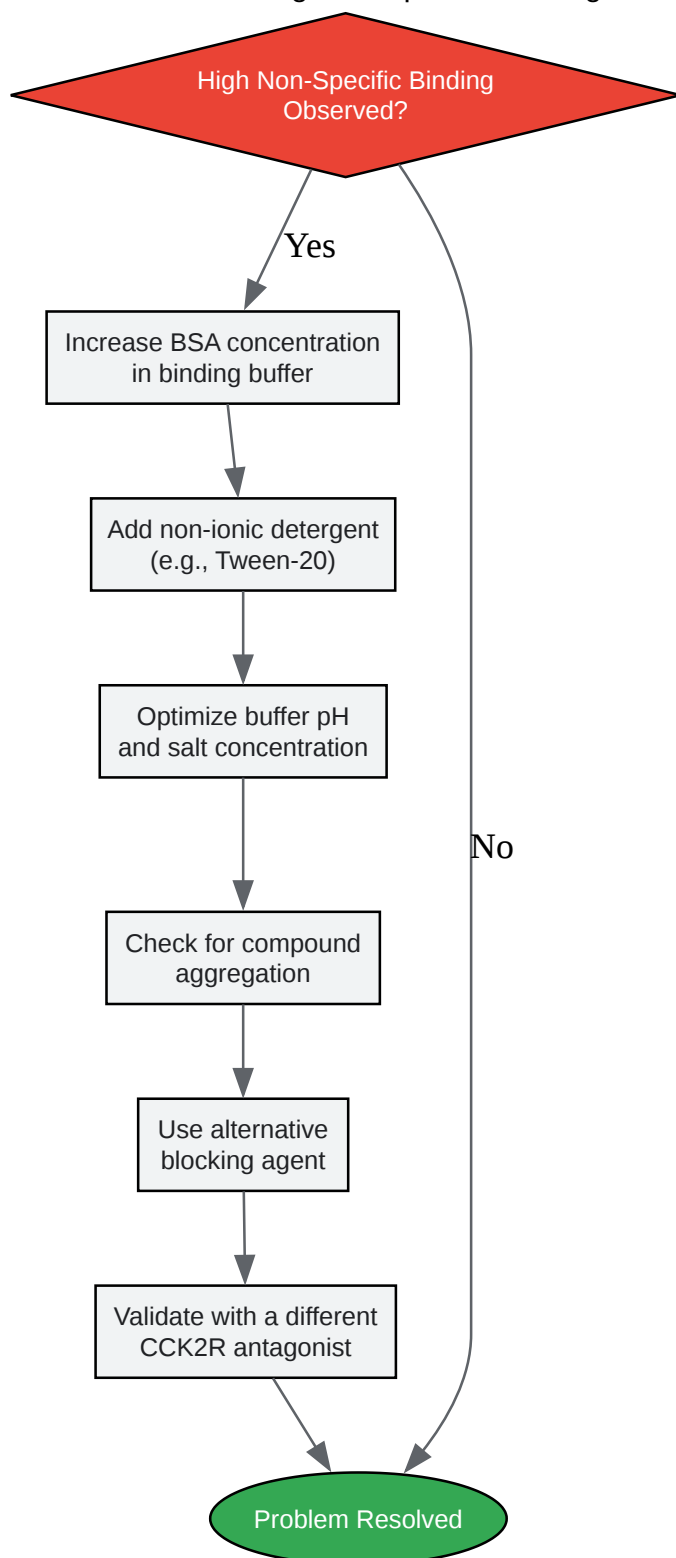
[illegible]

High Non-Specific Binding Observed?

Yes

Increase BSA concentration in binding buffer

Add non-ionic detergent (e.g., Tween-20)

Optimize buffer pH and salt concentration

Check for compound aggregation

Use alternative blocking agent

Validate with a different CCK2R antagonist

No

Problem Resolved